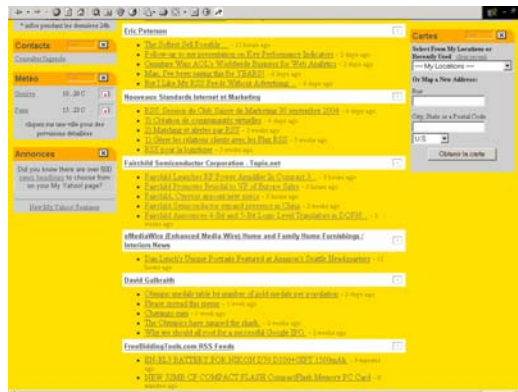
* mêlée pendant les dernières 24h

Contacts
Consulter l'agenda

Météo
Genève 16..20 C
Paris 13..23 C
cliquez sur une ville pour des prévisions détaillées

Annonces
Did you know there are over 500 news headlines to choose from on your My Yahoo! page?
How My Yahoo! Features

Eric Peterson
The Softest Sell Possible - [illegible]
Follow up to my presentation on Key Performance Indicators - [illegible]
Omniture Was AOL's Worldwide Business for Web Analytics - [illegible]
Mac, I've been saying this for YEARS! - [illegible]
But I Like My RSS Feeds Without Advertising - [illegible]

Nouveaux Standards Internet et Marketing
RSS: Séminaire du Club Nouveaux Marketing 30 septembre 2004 - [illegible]
1) Création de compléments actualités - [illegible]
2) Marketing et alertes par RSS - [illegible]
3) Gérer les relations clients avec les Flux RSS - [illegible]
RSS pour la formation - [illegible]

Fairchild Semiconductor Corporation - Topix.net
Fairchild Launches RF Power Amplifier In Compact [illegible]
Fairchild Promotes Brindle to VP of Europe Sales - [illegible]
Fairchild, Cypress announce new execs - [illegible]
Fairchild Semiconductor named supplier to China - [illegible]
Fairchild Announces 4-Bit and 5-Bit Logic Level Translator in DQFN - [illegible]

eMediaWire (Enhanced Media Wire) Home and Family Home Furnishings / Interiors News
Dan Lerch's Unique Portraits Featured at Amazon's Seattle Headquarters - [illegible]

David Galbraith
Olympic medals table by number of gold medals per population - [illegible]
Please spread this meme - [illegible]
Chomsky rant - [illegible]
The Olympics have jumped the shark - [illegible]
Why we should all root for a successful Google IPO - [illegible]

FreeBiddingTools.com RSS Feeds
EN-EL3 BATTERY FOR NIKON D70 D100 SET 1500mAh - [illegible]
NEW 32MB CF COMPACT FLASH CompactFlash Memory PC Card - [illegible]

Cartes
Select From My Locations or Recently Used
-- My Locations --
Or Map a New Address:
Rue
City, State or Postal Code
US
Obtenir la carte